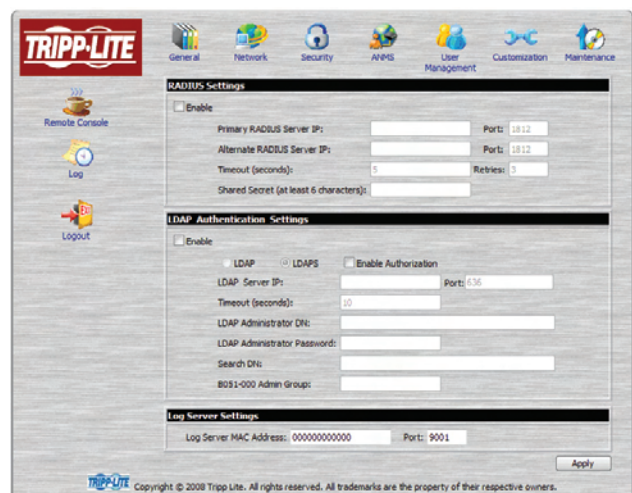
TRIPP·LITE

General Network Security ANMS User Management Customization Maintenance

Remote Console

Log

Logout

RADIUS Settings

Enable

Primary RADIUS Server IP: Port: 1812

Alternate RADIUS Server IP: Port: 1812

Timeout (seconds): 5 Retries: 3

Shared Secret (at least 6 characters):

LDAP Authentication Settings

Enable

LDAP LDAPS Enable Authorization

LDAP Server IP: Port: 636

Timeout (seconds): 10

LDAP Administrator DN:

LDAP Administrator Password:

Search DN:

B051-000 Admin Group:

Log Server Settings

Log Server MAC Address: 000000000000 Port: 9001

Apply

TRIPP·LITE Copyright © 2008 Tripp Lite. All rights reserved. All trademarks are the property of their respective owners.